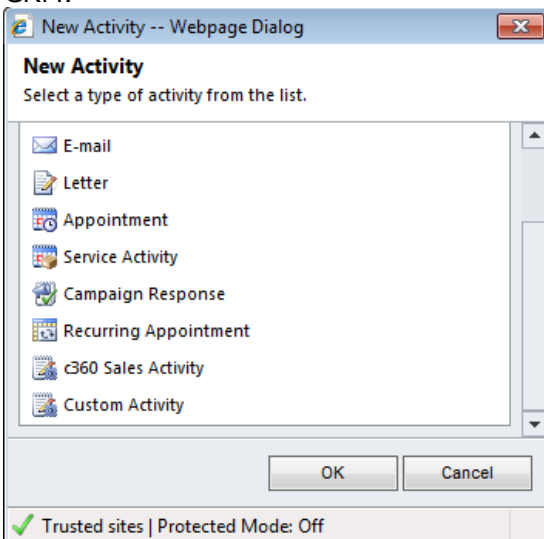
New Activity -- Webpage Dialog

New Activity
Select a type of activity from the list.

E-mail
Letter
Appointment
Service Activity
Campaign Response
Recurring Appointment
c360 Sales Activity
Custom Activity

OK
Cancel

Trusted sites | Protected Mode: Off